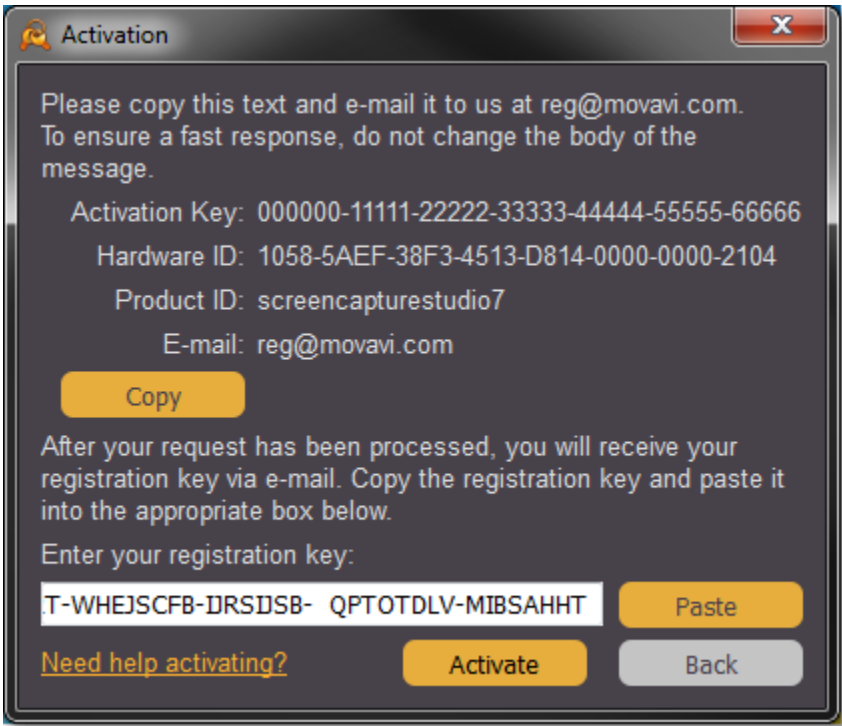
Activation

Please copy this text and e-mail it to us at reg@movavi.com. To ensure a fast response, do not change the body of the message.

Activation Key: 000000-11111-22222-33333-44444-55555-66666

Hardware ID: 1058-5AEF-38F3-4513-D814-0000-0000-2104

Product ID: screencapturestudio7

E-mail: reg@movavi.com

Copy

After your request has been processed, you will receive your registration key via e-mail. Copy the registration key and paste it into the appropriate box below.

Enter your registration key:

.T-WHEJSCFB-IJRSIJSB- QPTOTDLV-MIBSAHHT

Paste

Need help activating?

Activate

Back